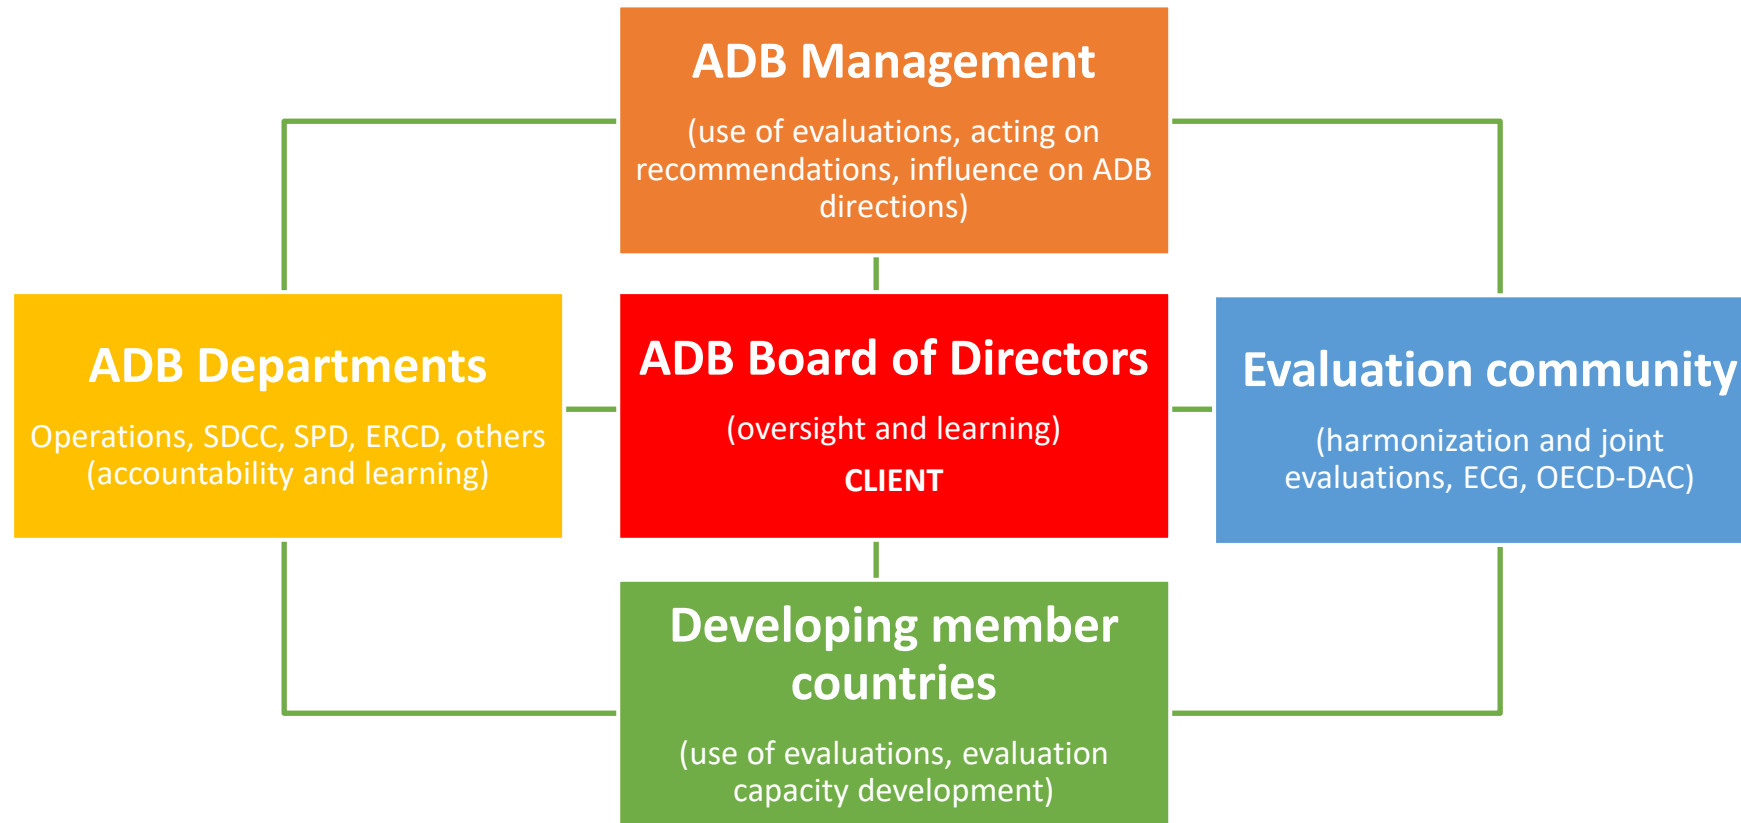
ADB Management

(use of evaluations, acting on recommendations, influence on ADB directions)

ADB Departments

Operations, SDCC, SPD, ERCD, others (accountability and learning)

ADB Board of Directors

(oversight and learning)

CLIENT

Evaluation community

(harmonization and joint evaluations, ECG, OECD-DAC)

Developing member countries

(use of evaluations, evaluation capacity development)